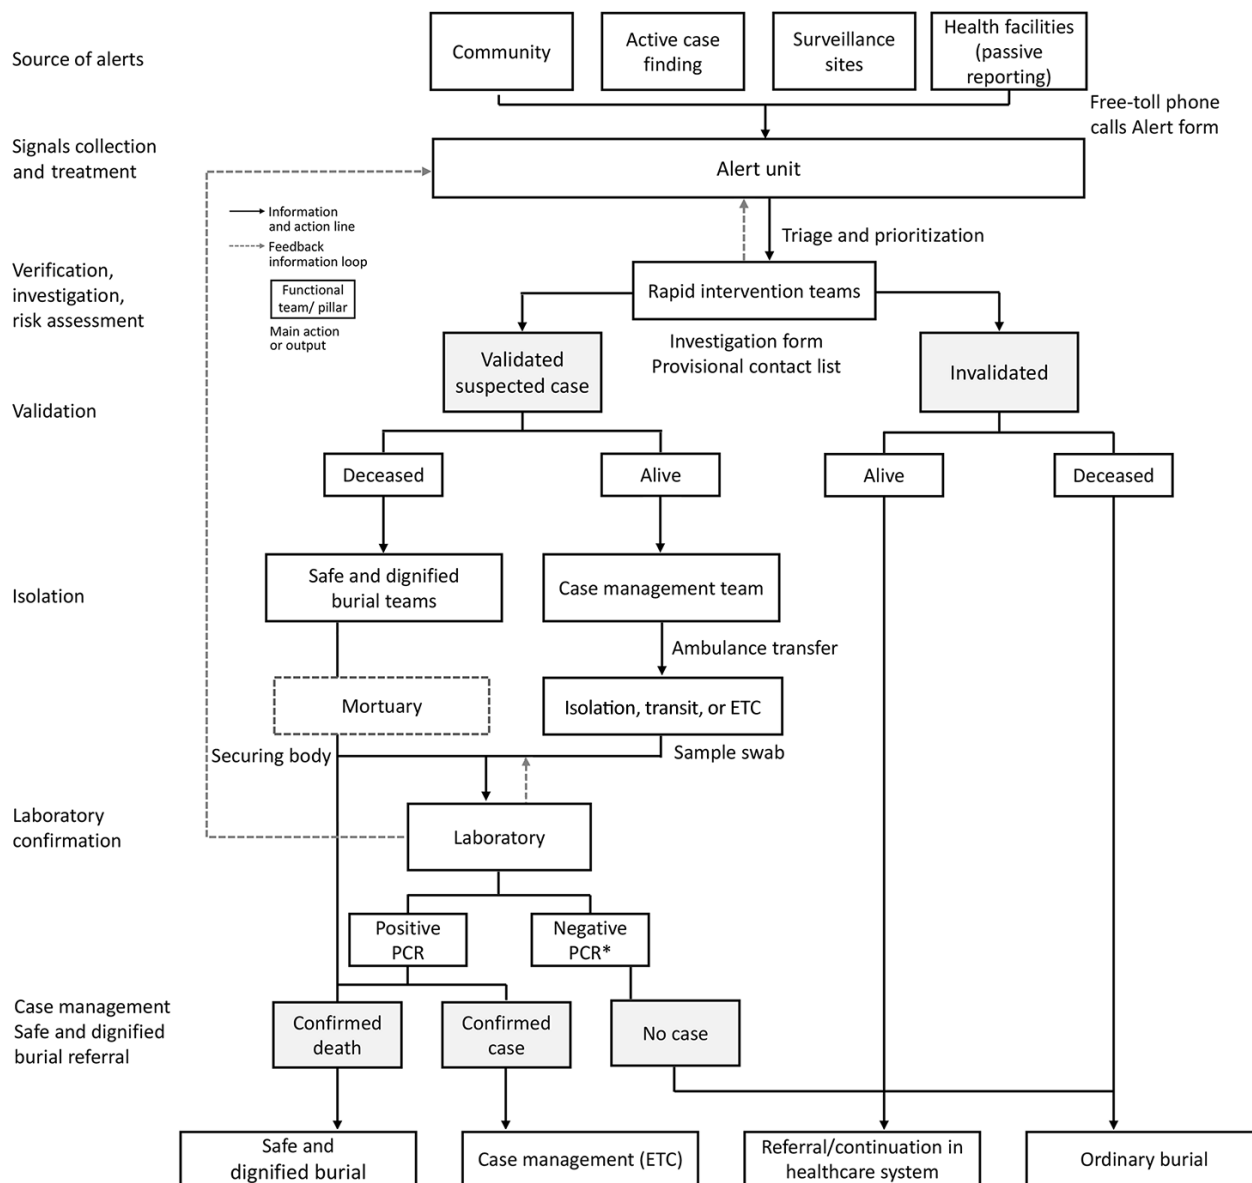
Source of alerts

Community

Active case finding

Surveillance sites

Health facilities (passive reporting)

Free-toll phone calls Alert form

Signals collection and treatment

Alert unit

Information and action line

Feedback information loop

Functional team/ pillar

Main action or output

Triage and prioritization

Verification, investigation, risk assessment

Rapid intervention teams

Investigation form
Provisional contact list

Validation

Validated suspected case

Invalidated

Deceased

Alive

Alive

Deceased

Isolation

Safe and dignified burial teams

Case management team

Ambulance transfer

Mortuary

Isolation, transit, or ETC

Securing body

Sample swab

Laboratory confirmation

Laboratory

Positive PCR

Negative PCR*

Case management Safe and dignified burial referral

Confirmed death

Confirmed case

No case

Safe and dignified burial

Case management (ETC)

Referral/continuation in healthcare system

Ordinary burial